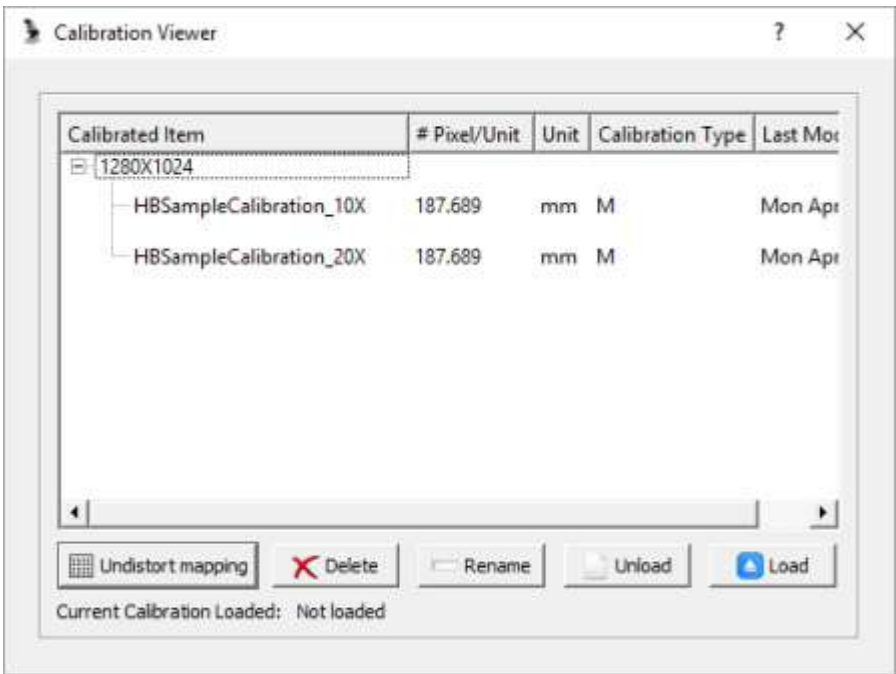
Calibration Viewer ? ✕

| Calibrated Item | # Pixel/Unit | Unit | Calibration Type | Last Moc |
|---|---|---|---|---|
| 1280X1024 | | | | |
| HBSampleCalibration_10X | 187.689 | mm | M | Mon Apr |
| HBSampleCalibration_20X | 187.689 | mm | M | Mon Apr |

Undistort mapping  Delete  Rename  Unload  Load

Current Calibration Loaded: Not loaded